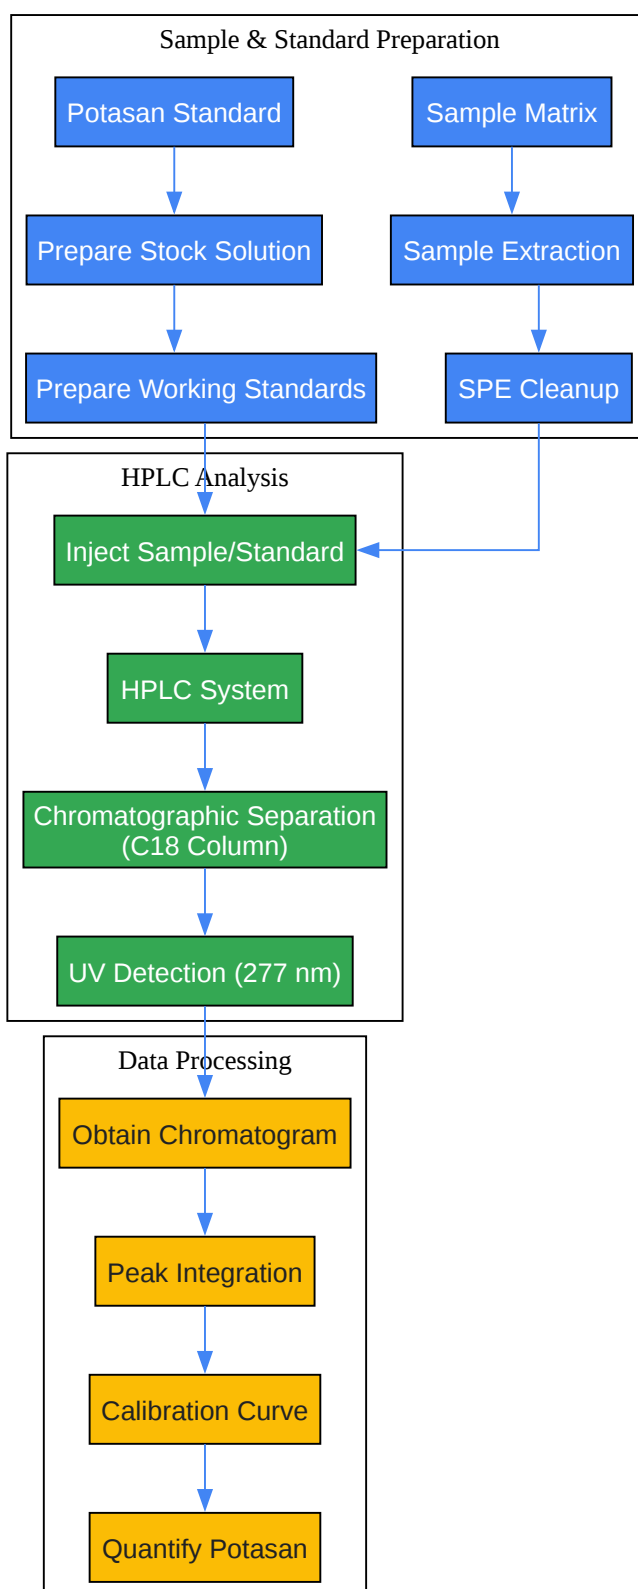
Sample & Standard Preparation

Potasan Standard

Sample Matrix

Prepare Stock Solution

Sample Extraction

Prepare Working Standards

SPE Cleanup

HPLC Analysis

Inject Sample/Standard

HPLC System

Chromatographic Separation (C18 Column)

UV Detection (277 nm)

Data Processing

Obtain Chromatogram

Peak Integration

Calibration Curve

Quantify Potasan